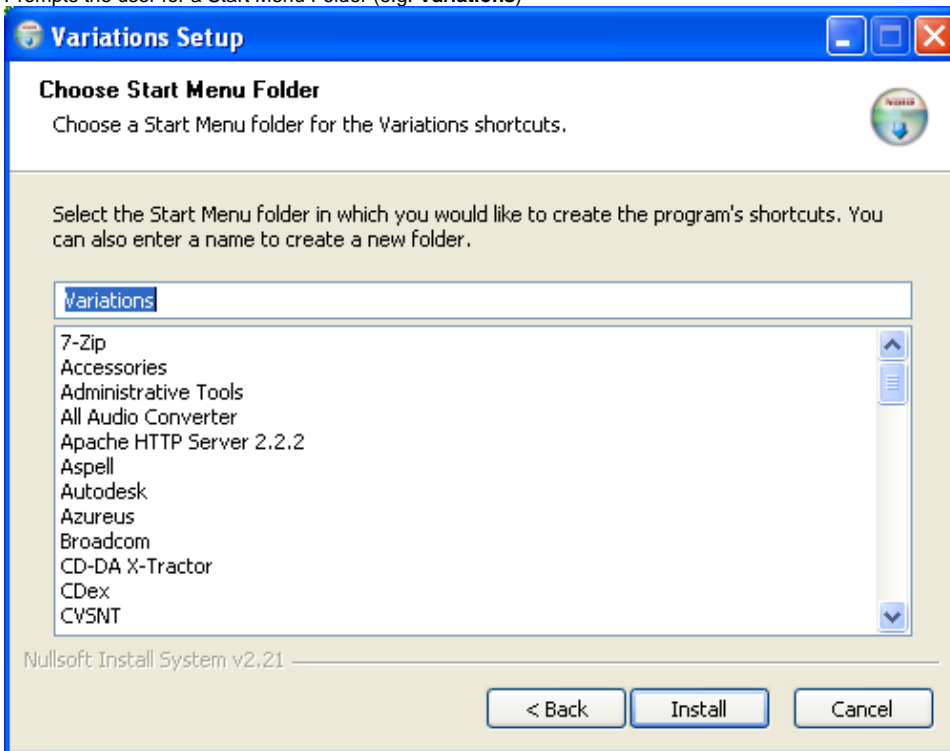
Prompts the user for a Start Menu Folder (e.g. Variations)

Variations Setup

Choose Start Menu Folder
Choose a Start Menu folder for the Variations shortcuts.

Select the Start Menu folder in which you would like to create the program's shortcuts. You can also enter a name to create a new folder.

Variations

7-Zip
Accessories
Administrative Tools
All Audio Converter
Apache HTTP Server 2.2.2
Aspell
Autodesk
Azureus
Broadcom
CD-DA X-Tractor
CDex
CVSNT

Nullsoft Install System v2.21

< Back
Install
Cancel